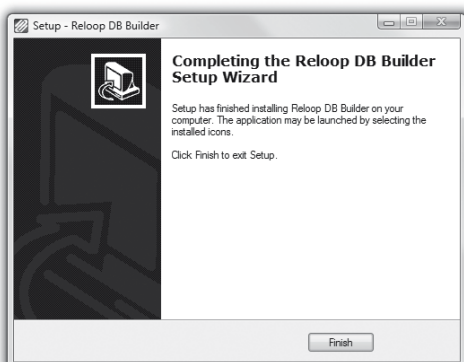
Setup - Reloop DB Builder

Completing the Reloop DB Builder Setup Wizard

Setup has finished installing Reloop DB Builder on your computer. The application may be launched by selecting the installed icons.

Click Finish to exit Setup.

Finish